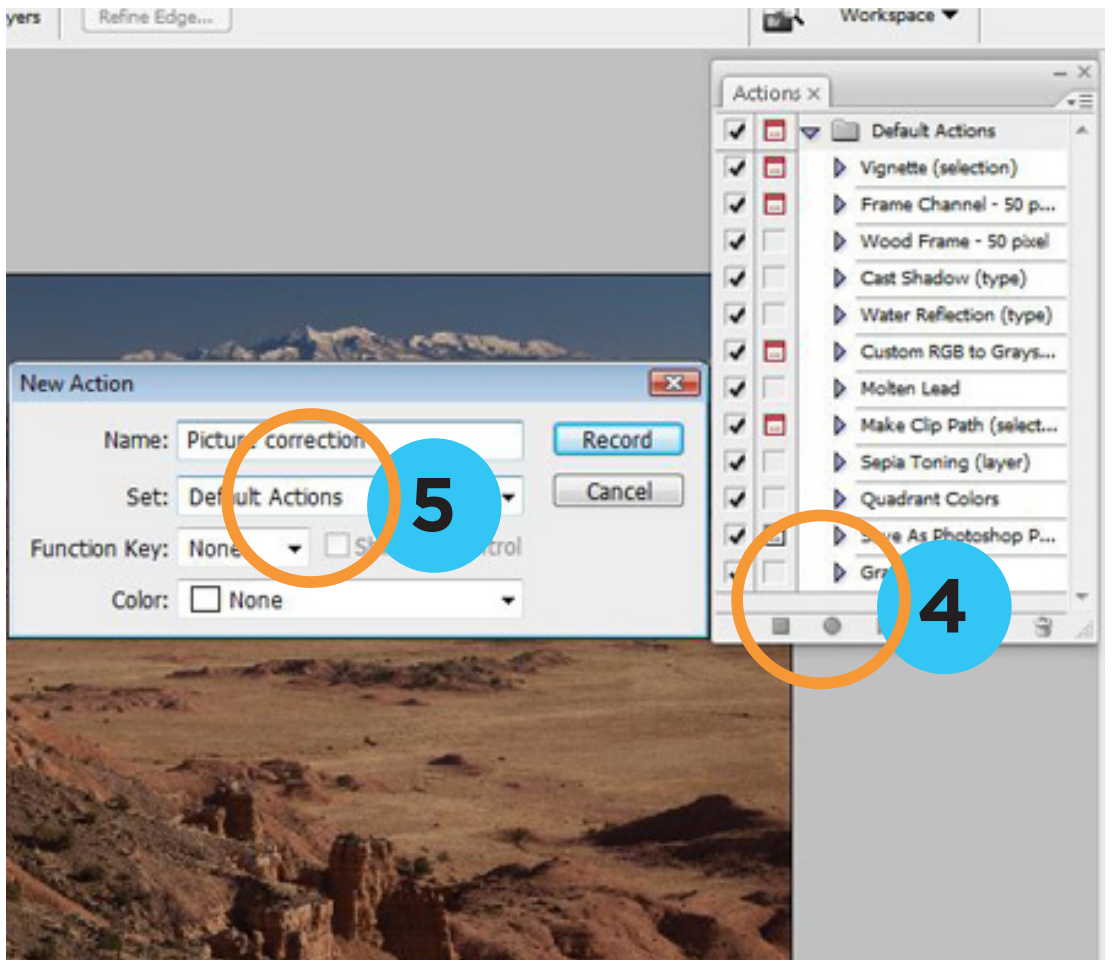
yers Refine Edge...

Workspace ▼

Actions ×

Default Actions
Vignette (selection)
Frame Channel - 50 p...
Wood Frame - 50 pixel
Cast Shadow (type)
Water Reflection (type)
Custom RGB to Grays...
Molten Lead
Make Clip Path (select...
Sepia Toning (layer)
Quadrant Colors
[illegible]ve As Photoshop P...
Gr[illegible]

New Action

Name: Pictur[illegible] correction

Set: De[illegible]ult Actions

Function Key: None

Sh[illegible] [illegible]trol

Color: None

Record

Cancel

5

4